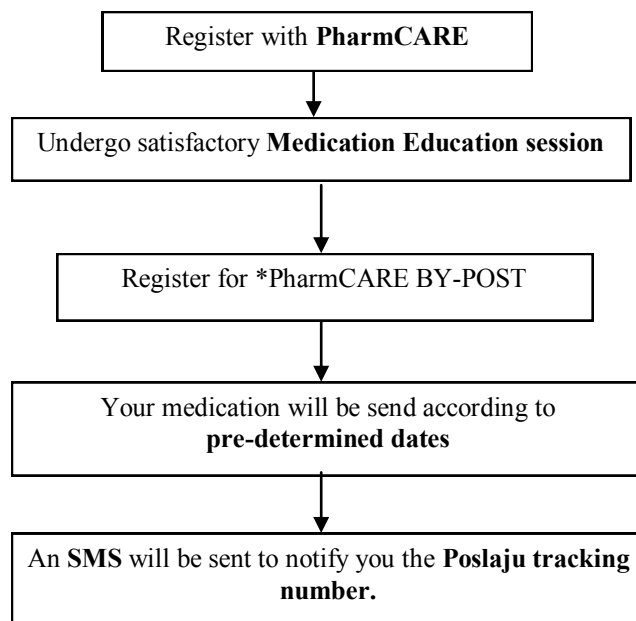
Register with **PharmCARE**

Undergo satisfactory **Medication Education session**

Register for *PharmCARE BY-POST

Your medication will be send according to **pre-determined dates**

An **SMS** will be sent to notify you the **Poslaju tracking number.**